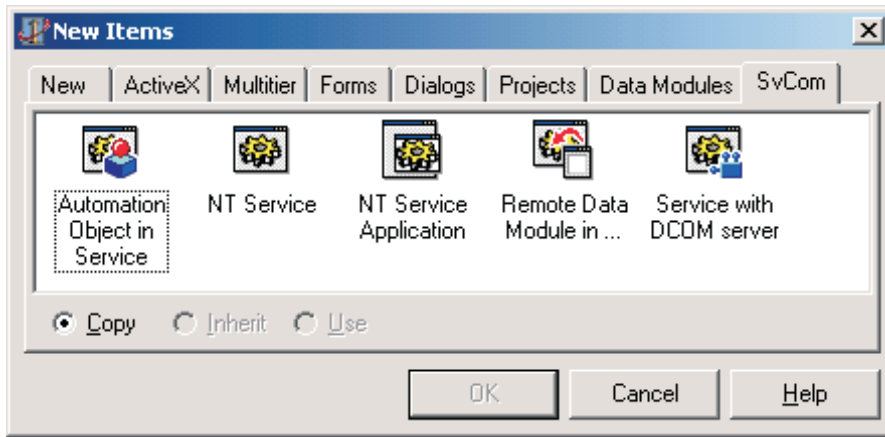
New Items

New | ActiveX | Multitier | Forms | Dialogs | Projects | Data Modules | SvCom

Automation Object in Service

NT Service

NT Service Application

Remote Data Module in ...

Service with DCOM server

Copy Inherit Use

OK Cancel Help